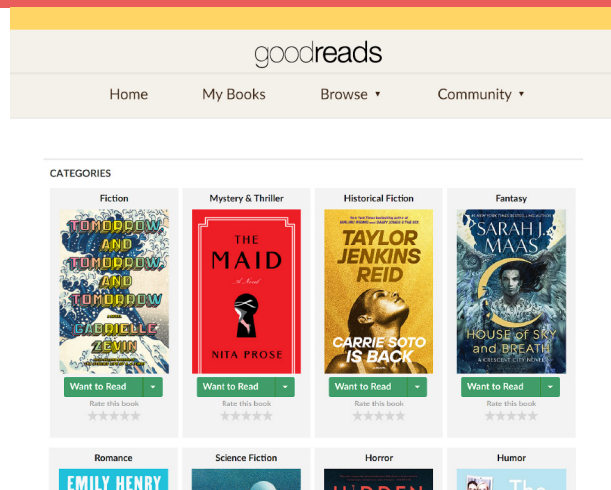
goodreads

Home My Books Browse ▾ Community ▾

CATEGORIES

Fiction

TOMORROW AND TOMORROW AND TOMORROW

GABRIELLE ZEVIN

Want to Read

Rate this book

Mystery & Thriller

THE MAID

A Novel

NITA PROSE

Want to Read

Rate this book

Historical Fiction

TAYLOR JENKINS REID

CARRIE SOTO IS BACK

Want to Read

Rate this book

Fantasy

SARAH J. MAAS

HOUSE of SKY and BREATH

A CRESCENT CITY NOVEL

Want to Read

Rate this book

Romance

EMILY HENRY

Science Fiction

Horror

Humor